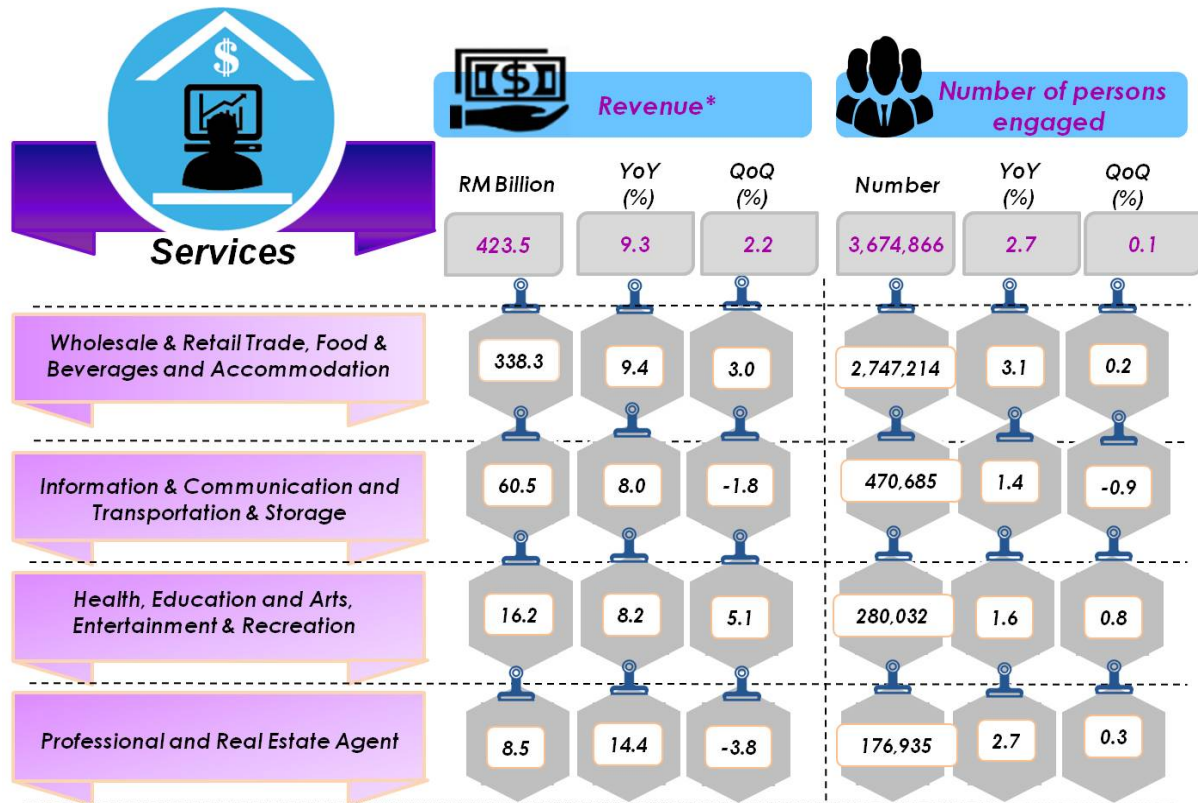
$

Services

Revenue*

Number of persons engaged

| | RM Billion | YoY (%) | QoQ (%) | Number | YoY (%) | QoQ (%) |
|---|---|---|---|---|---|---|
| Services | 423.5 | 9.3 | 2.2 | 3,674,866 | 2.7 | 0.1 |
| Wholesale & Retail Trade, Food & Beverages and Accommodation | 338.3 | 9.4 | 3.0 | 2,747,214 | 3.1 | 0.2 |
| Information & Communication and Transportation & Storage | 60.5 | 8.0 | -1.8 | 470,685 | 1.4 | -0.9 |
| Health, Education and Arts, Entertainment & Recreation | 16.2 | 8.2 | 5.1 | 280,032 | 1.6 | 0.8 |
| Professional and Real Estate Agent | 8.5 | 14.4 | -3.8 | 176,935 | 2.7 | 0.3 |